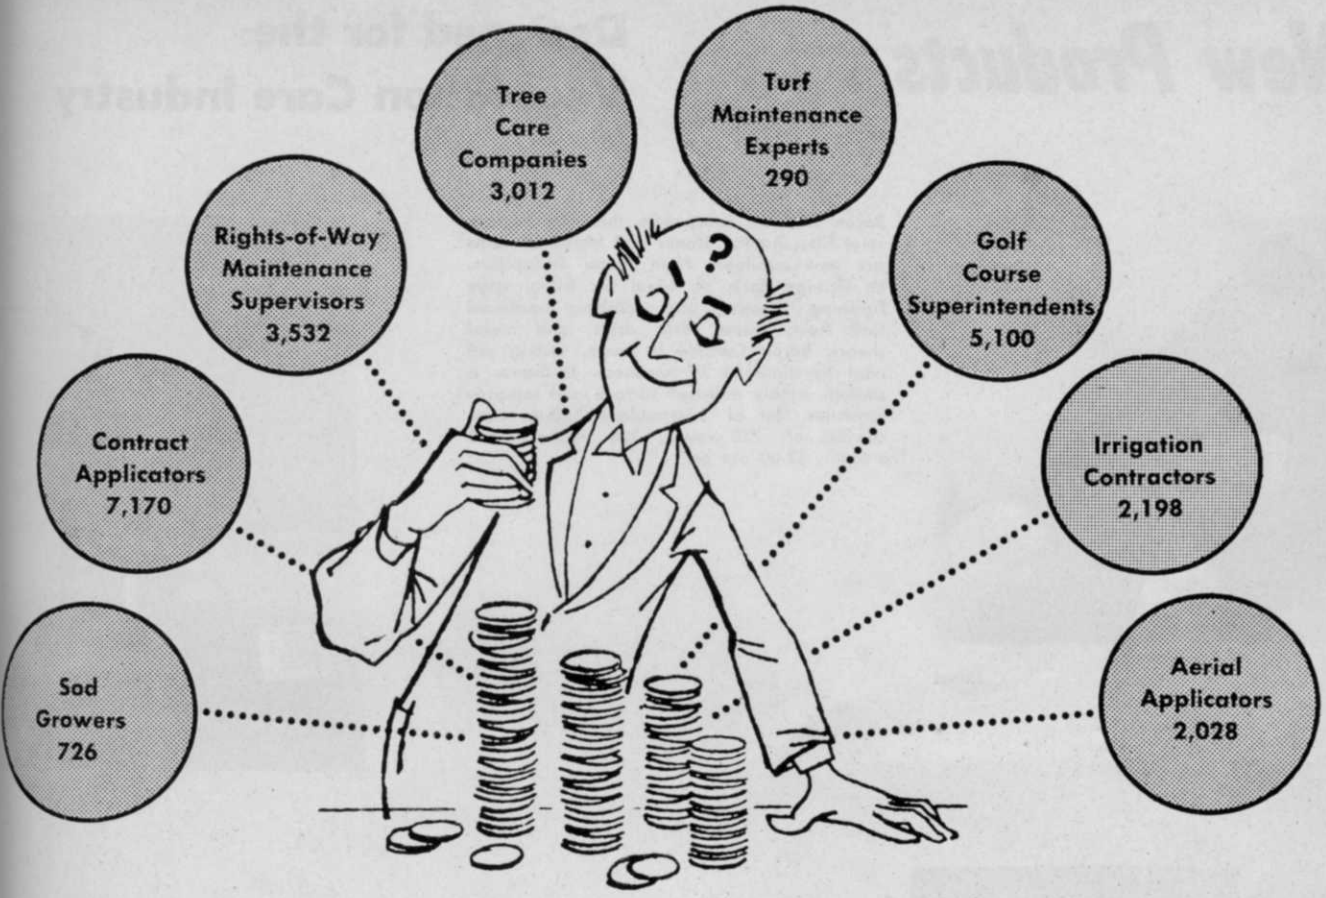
New Products

Designed for the

Lawn Care Industry

Tree Care Companies 3,012

Turf Maintenance Experts 290

Rights-of-Way Maintenance Supervisors 3,532

Golf Course Superintendents 5,100

Contract Applicators 7,170

Irrigation Contractors 2,198

Sod Growers 726

Aerial Applicators 2,028

?